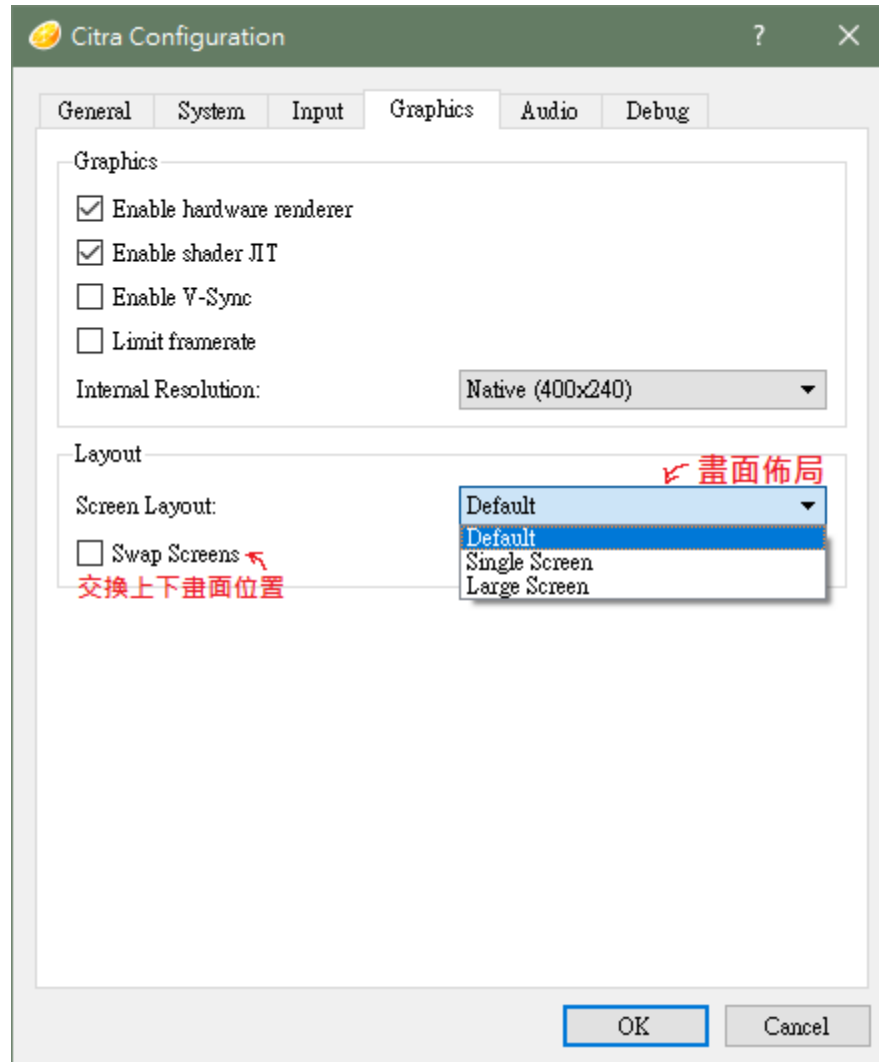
Citra Configuration

?

General System Input Graphics Audio Debug

Graphics

Enable hardware renderer

Enable shader JIT

Enable V-Sync

Limit framerate

Internal Resolution: Native (400x240)

Layout

畫面佈局

Screen Layout: Default

Default
Single Screen
Large Screen

Swap Screens

交換上下畫面位置

OK Cancel